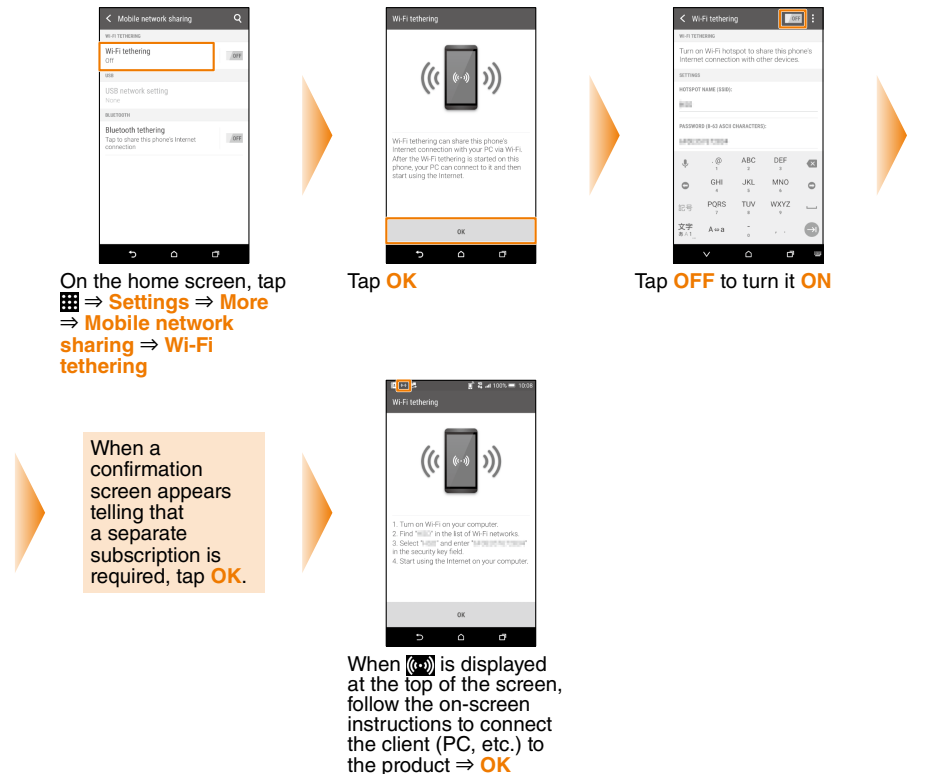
Mobile network sharing

WI-FI TETHERING

Wi-Fi tethering
Off

OFF

USB

USB network setting
None

BLUETOOTH

Bluetooth tethering
Tap to share this phone's Internet connection

OFF

On the home screen, tap ⇒ **Settings** ⇒ **More** ⇒ **Mobile network sharing** ⇒ **Wi-Fi tethering**

Wi-Fi tethering

Wi-Fi tethering can share this phone's Internet connection with your PC via Wi-Fi. After the Wi-Fi tethering is started on this phone, your PC can connect to it and then start using the Internet.

OK

Tap **OK**

Wi-Fi tethering

OFF

WI-FI TETHERING

Turn on Wi-Fi hotspot to share this phone's Internet connection with other devices.

SETTINGS

HOTSPOT NAME (SSID):

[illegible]

PASSWORD (8-63 ASCII CHARACTERS):

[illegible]

.@ ABC DEF
GHI JKL MNO
PQRS TUV WXYZ
文字 A⇔a

Tap **OFF** to turn it **ON**

When a confirmation screen appears telling that a separate subscription is required, tap **OK**.

100% 10:38

Wi-Fi tethering

1. Turn on Wi-Fi on your computer.
2. Find "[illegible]" in the list of Wi-Fi networks.
3. Select "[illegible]" and enter "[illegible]" in the security key field.
4. Start using the Internet on your computer.

OK

When is displayed at the top of the screen, follow the on-screen instructions to connect the client (PC, etc.) to the product ⇒ **OK**